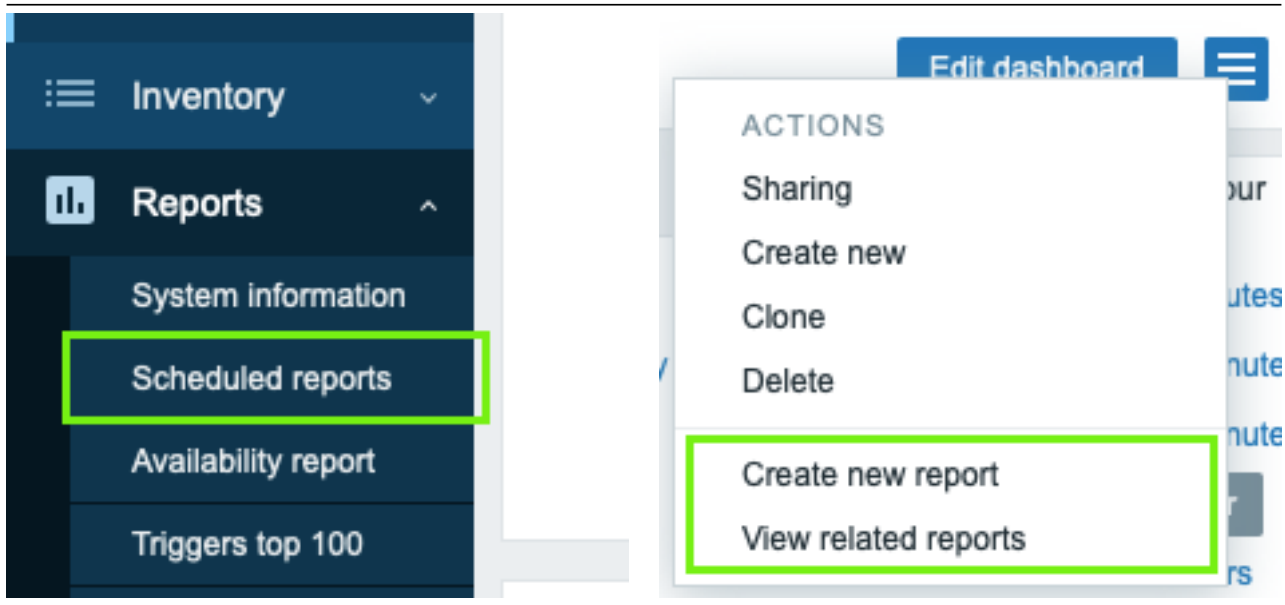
Inventory

Reports

System information

Scheduled reports

Availability report

Triggers top 100

Edit dashboard

ACTIONS

Sharing

Create new

Clone

Delete

Create new report

View related reports

our

utes

nute

nute

rs